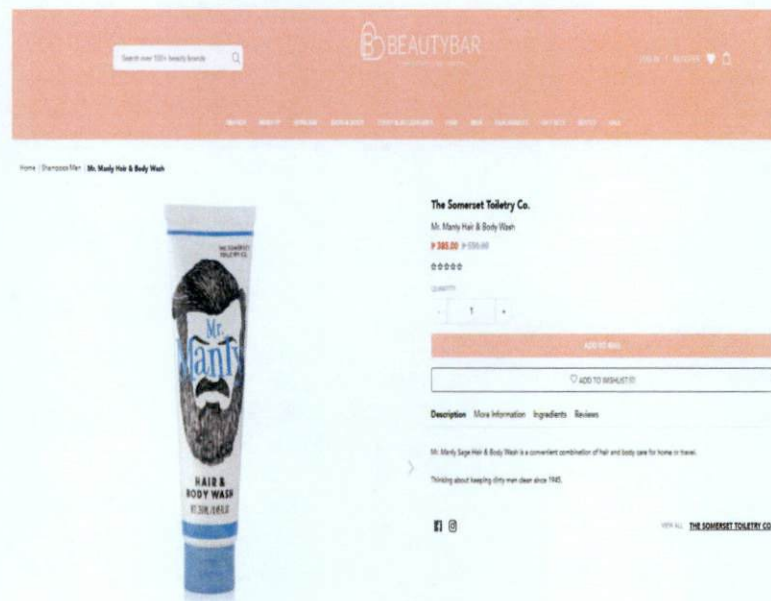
Search over 100+ beauty brands

BEAUTYBAR

LOG IN | REGISTER

Home / Shampoos Men / Mr. Manly Hair & Body Wash

THE SOMERSET TOILETRY CO.

Mr. Manly

HAIR & BODY WASH

The Somerset Toiletry Co.

Mr. Manly Hair & Body Wash

₱ 385.00 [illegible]

QUANTITY

- 1 +

ADD TO BAG

ADD TO WISHLIST

Description More Information Ingredients Reviews

Mr. Manly Sage Hair & Body Wash is a convenient combination of hair and body care for home or travel.

Thinking about keeping dirty men clean since 1945.

VIEW ALL THE SOMERSET TOILETRY CO